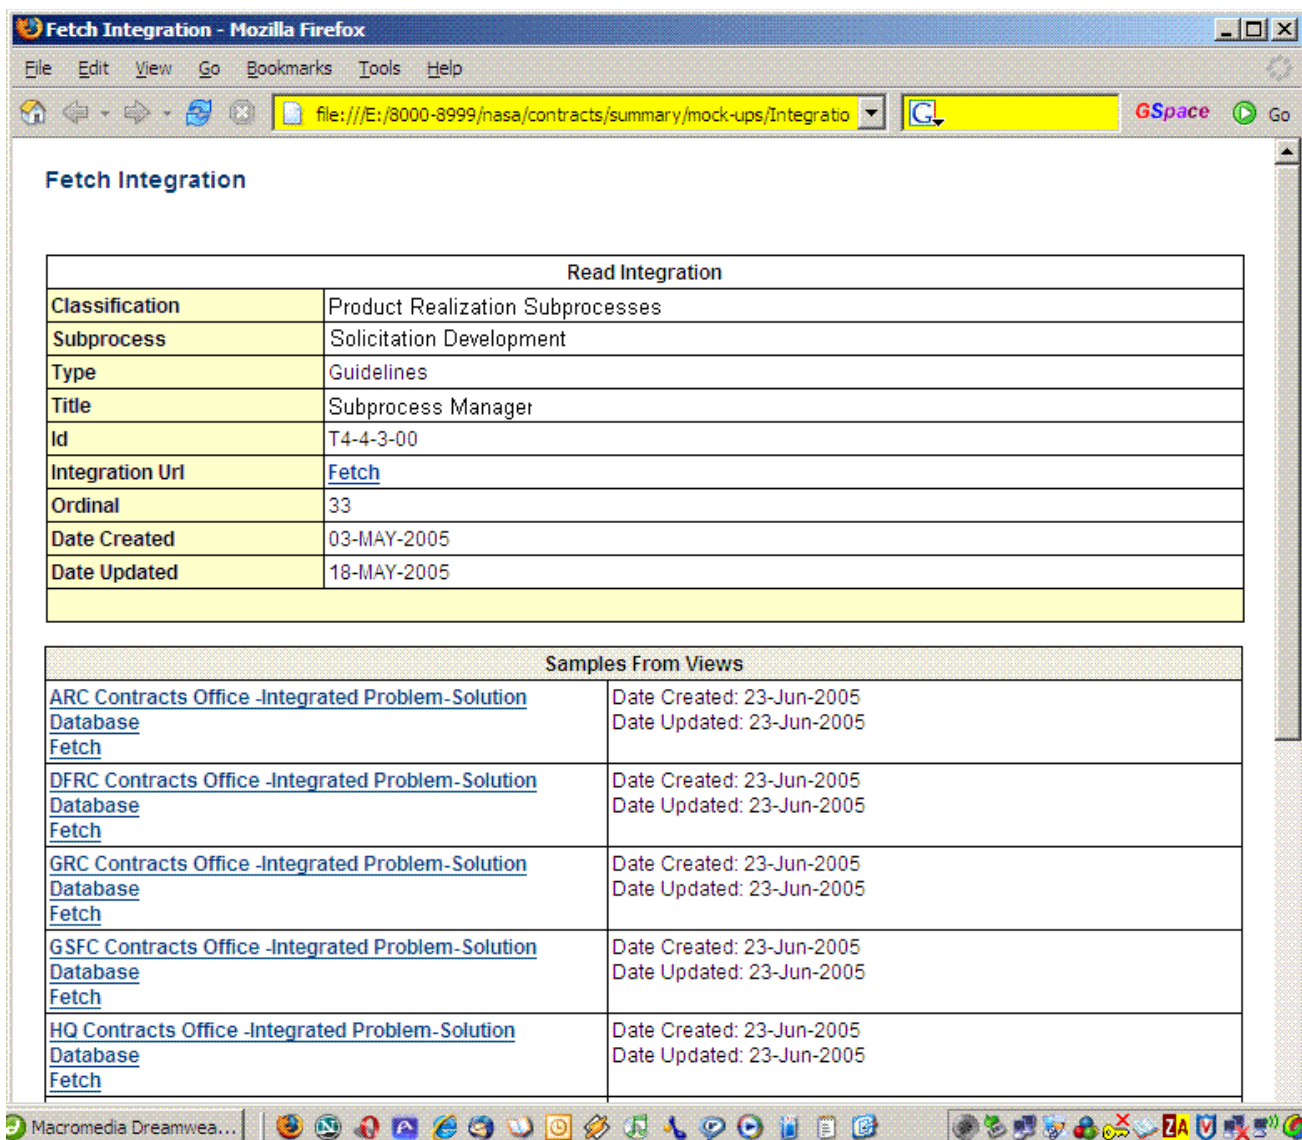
Fetch Integration - Mozilla Firefox

File Edit View Go Bookmarks Tools Help

file:///E:/8000-8999/nasa/contracts/summary/mock-ups/Integratio

GSpace Go

Fetch Integration

| Read Integration | |
|---|---|
| Classification | Product Realization Subprocesses |
| Subprocess | Solicitation Development |
| Type | Guidelines |
| Title | Subprocess Manager |
| Id | T4-4-3-00 |
| Integration Url | Fetch |
| Ordinal | 33 |
| Date Created | 03-MAY-2005 |
| Date Updated | 18-MAY-2005 |

| Samples From Views | |
|---|---|
| ARC Contracts Office -Integrated Problem-Solution Database Fetch | Date Created: 23-Jun-2005 Date Updated: 23-Jun-2005 |
| DFRC Contracts Office -Integrated Problem-Solution Database Fetch | Date Created: 23-Jun-2005 Date Updated: 23-Jun-2005 |
| GRC Contracts Office -Integrated Problem-Solution Database Fetch | Date Created: 23-Jun-2005 Date Updated: 23-Jun-2005 |
| GSFC Contracts Office -Integrated Problem-Solution Database Fetch | Date Created: 23-Jun-2005 Date Updated: 23-Jun-2005 |
| HQ Contracts Office -Integrated Problem-Solution Database Fetch | Date Created: 23-Jun-2005 Date Updated: 23-Jun-2005 |

Macromedia Dreamwea...